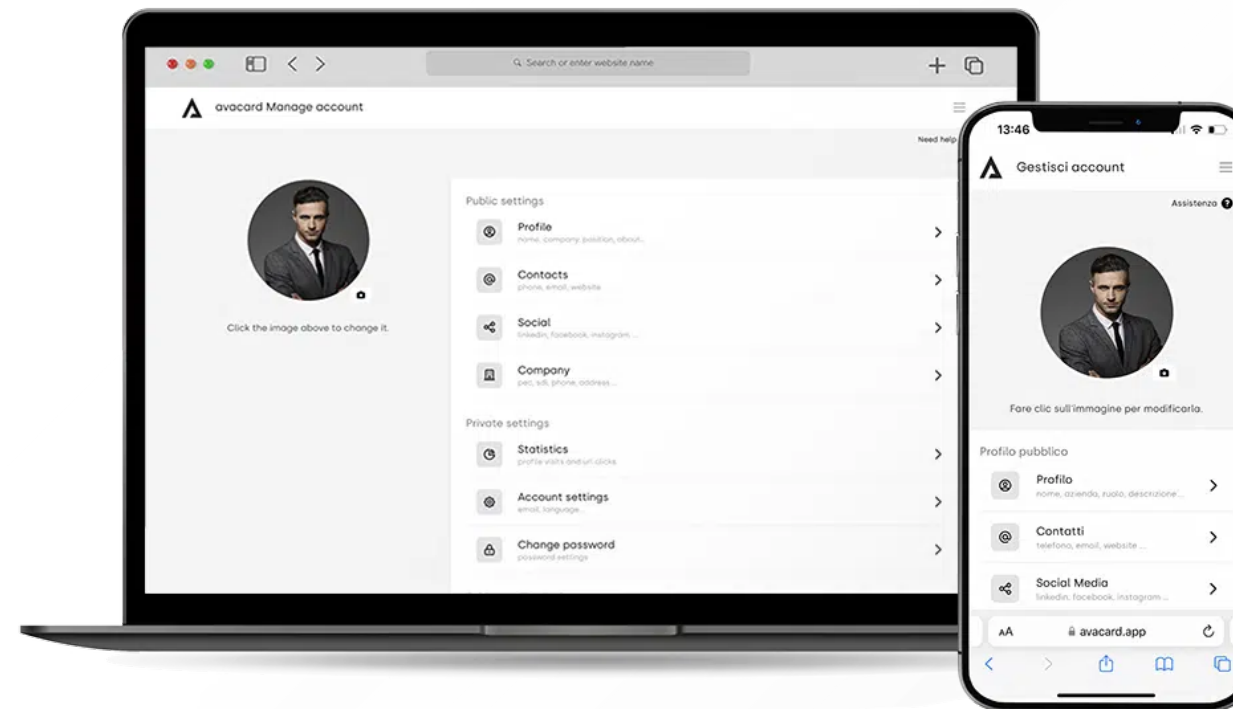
Search or enter website name

avacard Manage account

Need help

Click the image above to change it.

Public settings

Profile
name, company, position, about...

Contacts
phone, email, website

Social
linkedin, facebook, instagram ...

Company
pec, sdi, phone, address ...

Private settings

Statistics
profile visits and url clicks

Account settings
email, language

Change password
password settings

13:46

Gestisci account

Assistenza

Fare clic sull'immagine per modificarla.

Profilo pubblico

Profilo
nome, azienda, ruolo, descrizione ...

Contatti
telefono, email, website ...

Social Media
linkedin, facebook, instagram ...

AA avacard.app